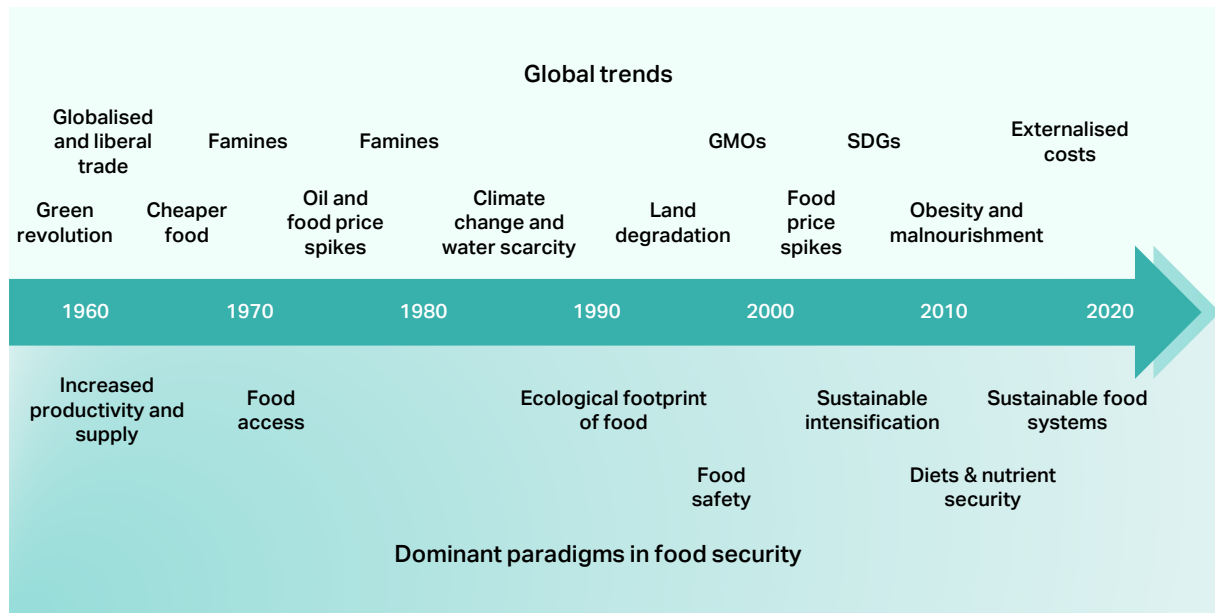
Global trends

Globalised and liberal trade

Famines

Famines

GMOs

SDGs

Externalised costs

Green revolution

Cheaper food

Oil and food price spikes

Climate change and water scarcity

Land degradation

Food price spikes

Obesity and malnourishment

1960 1970 1980 1990 2000 2010 2020

Increased productivity and supply

Food access

Ecological footprint of food

Sustainable intensification

Sustainable food systems

Food safety

Diets & nutrient security

Dominant paradigms in food security